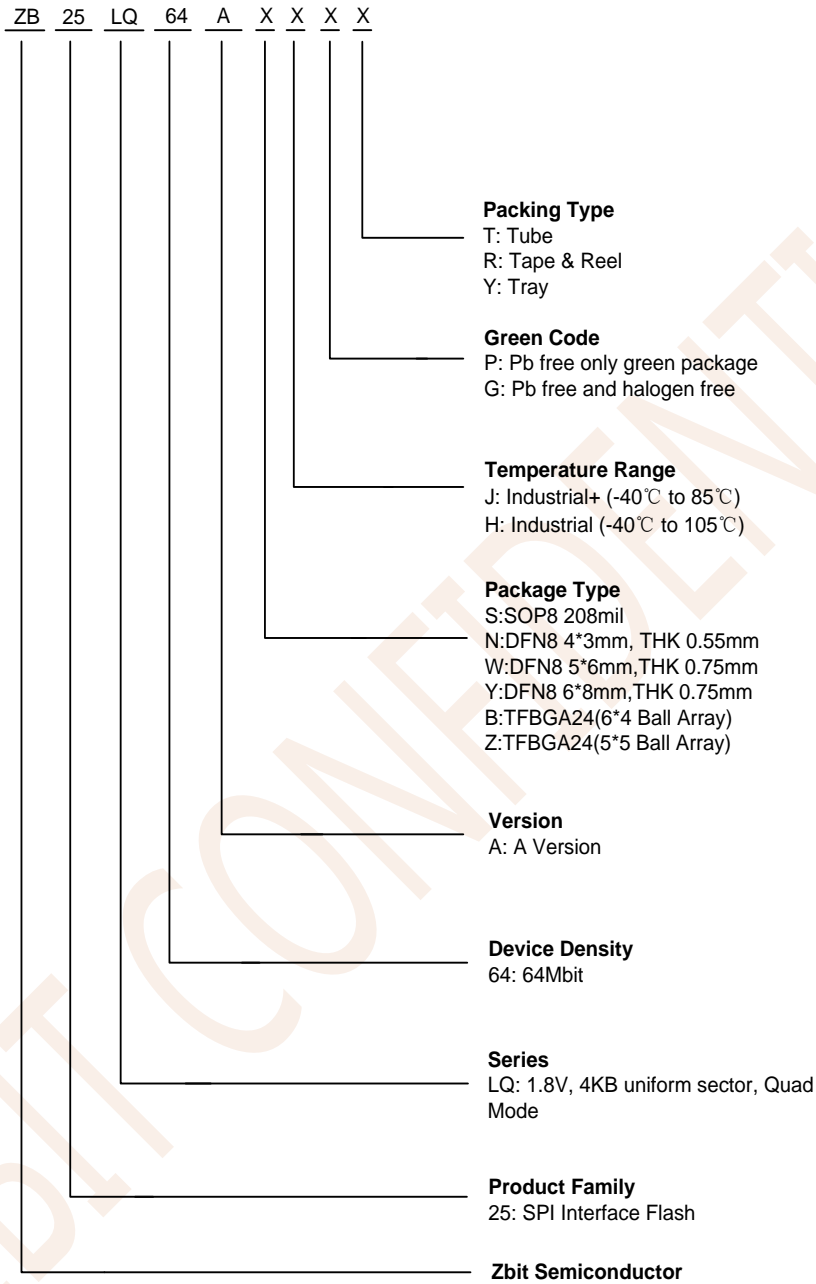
ZB 25 LQ 64 A X X X X

**Packing Type**
T: Tube
R: Tape & Reel
Y: Tray

**Green Code**
P: Pb free only green package
G: Pb free and halogen free

**Temperature Range**
J: Industrial+ (-40℃ to 85℃)
H: Industrial (-40℃ to 105℃)

**Package Type**
S:SOP8 208mil
N:DFN8 4*3mm, THK 0.55mm
W:DFN8 5*6mm,THK 0.75mm
Y:DFN8 6*8mm,THK 0.75mm
B:TFBGA24(6*4 Ball Array)
Z:TFBGA24(5*5 Ball Array)

**Version**
A: A Version

**Device Density**
64: 64Mbit

**Series**
LQ: 1.8V, 4KB uniform sector, Quad Mode

**Product Family**
25: SPI Interface Flash

**Zbit Semiconductor**

ZBIT CONFIDENTIAL